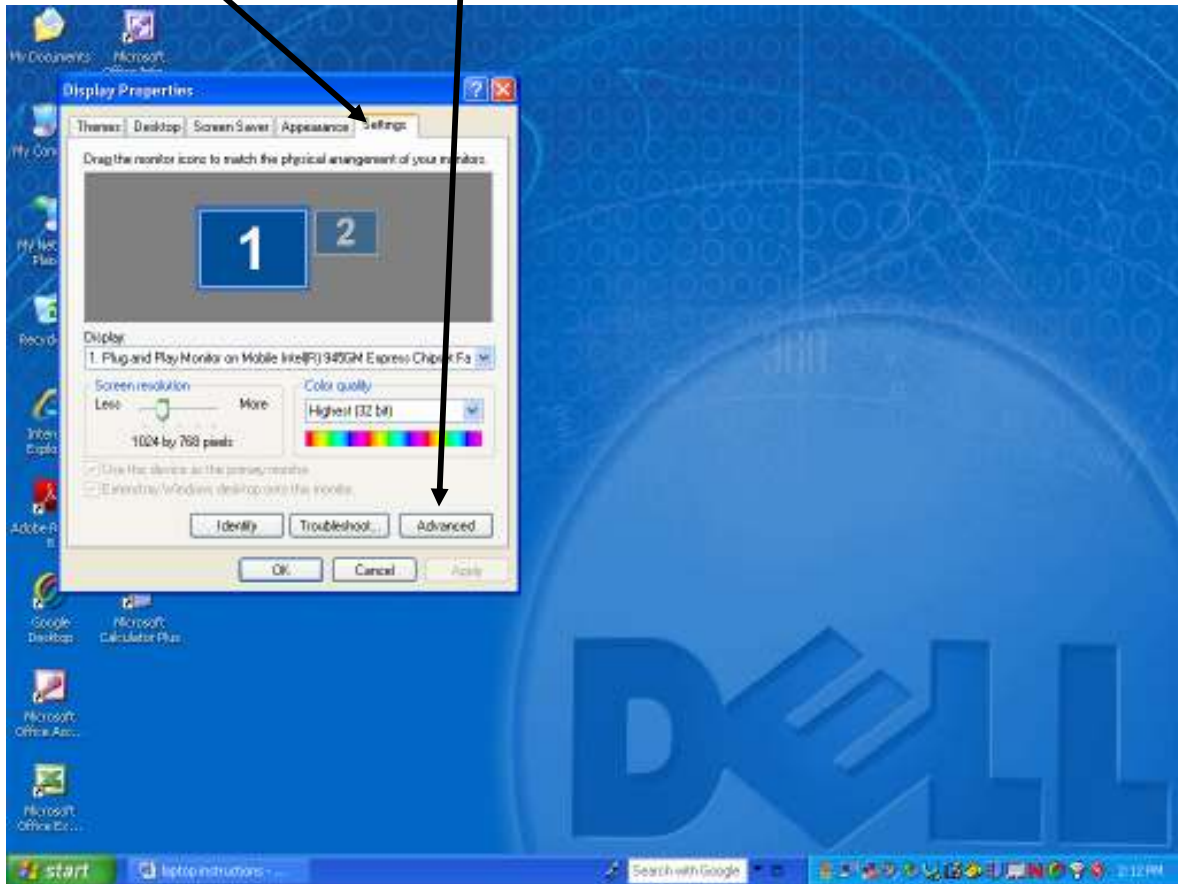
My Documents
Microsoft Office Info...
Display Properties
Themes | Desktop | Screen Saver | Appearance | Settings
Drag the monitor icons to match the physical arrangement of your m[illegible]nitors.
1
2
Display:
1. Plug and Play Monitor on Mobile Intel(R) 945GM Express Chip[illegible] Fa
Screen resolution
Less
More
1024 by 768 pixels
Color quality
Highest (32 bit)
Use this device as the primary monitor
Extend my Windows desktop onto this monitor
Identify
Troubleshoot...
Advanced
OK
Cancel
Apply
My Com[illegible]
My Net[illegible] Plac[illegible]
Recycl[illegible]
Intern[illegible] Explo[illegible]
Adobe R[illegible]
Google Desktop
Microsoft Calculator Plus
Microsoft Office Acc...
Microsoft Office Ex...
DELL
start
laptop instructions - ...
Search with Google
2:12 PM